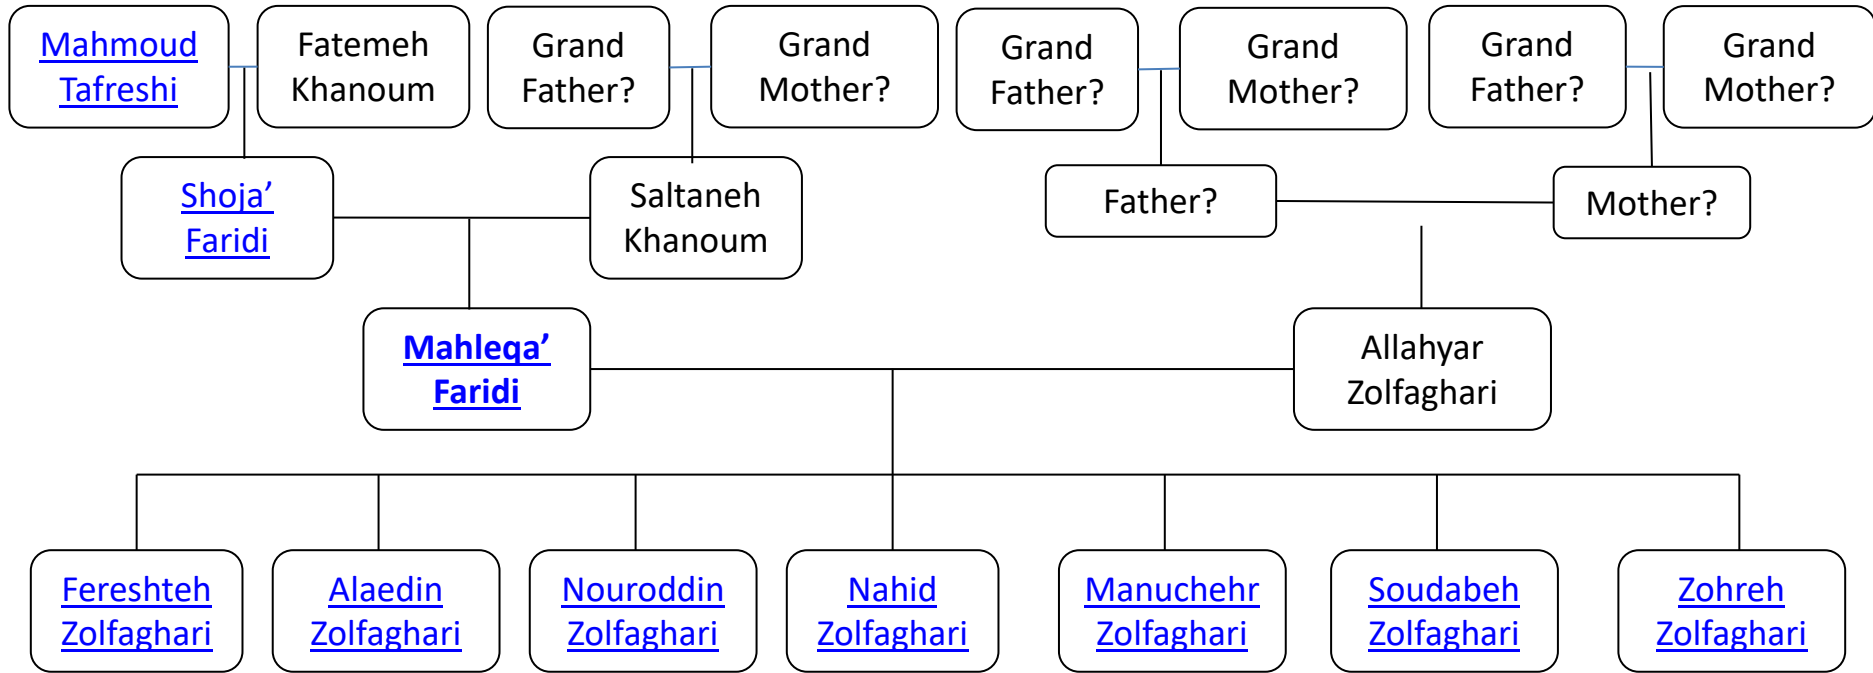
Mahmoud Tafreshi

Fatemeh Khanoum

Grand Father?

Grand Mother?

Grand Father?

Grand Mother?

Grand Father?

Grand Mother?

Shoja' Faridi

Saltaneh Khanoum

Father?

Mother?

Mahlega' Faridi

Allahyar Zolfaghari

Fereshteh Zolfaghari

Alaedin Zolfaghari

Nouroddin Zolfaghari

Nahid Zolfaghari

Manuchehr Zolfaghari

Soudabeh Zolfaghari

Zohreh Zolfaghari